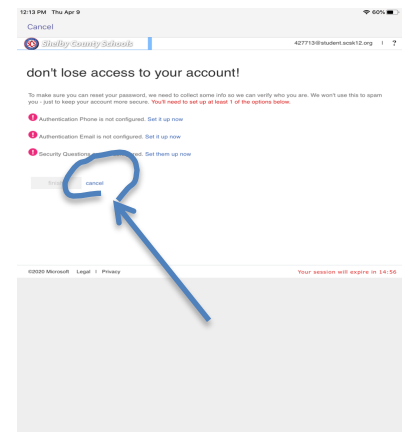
12:13 PM Thu Apr 9

60%

Cancel

Shelby County Schools

427713@student.scsk12.org ?

don't lose access to your account!

To make sure you can reset your password, we need to collect some info so we can verify who you are. We won't use this to spam you - just to keep your account more secure. You'll need to set up at least 1 of the options below.

Authentication Phone is not configured. Set it up now

Authentication Email is not configured. Set it up now

Security Questions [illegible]red. Set them up now

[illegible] cancel

©2020 Microsoft Legal | Privacy

Your session will expire in 14:56